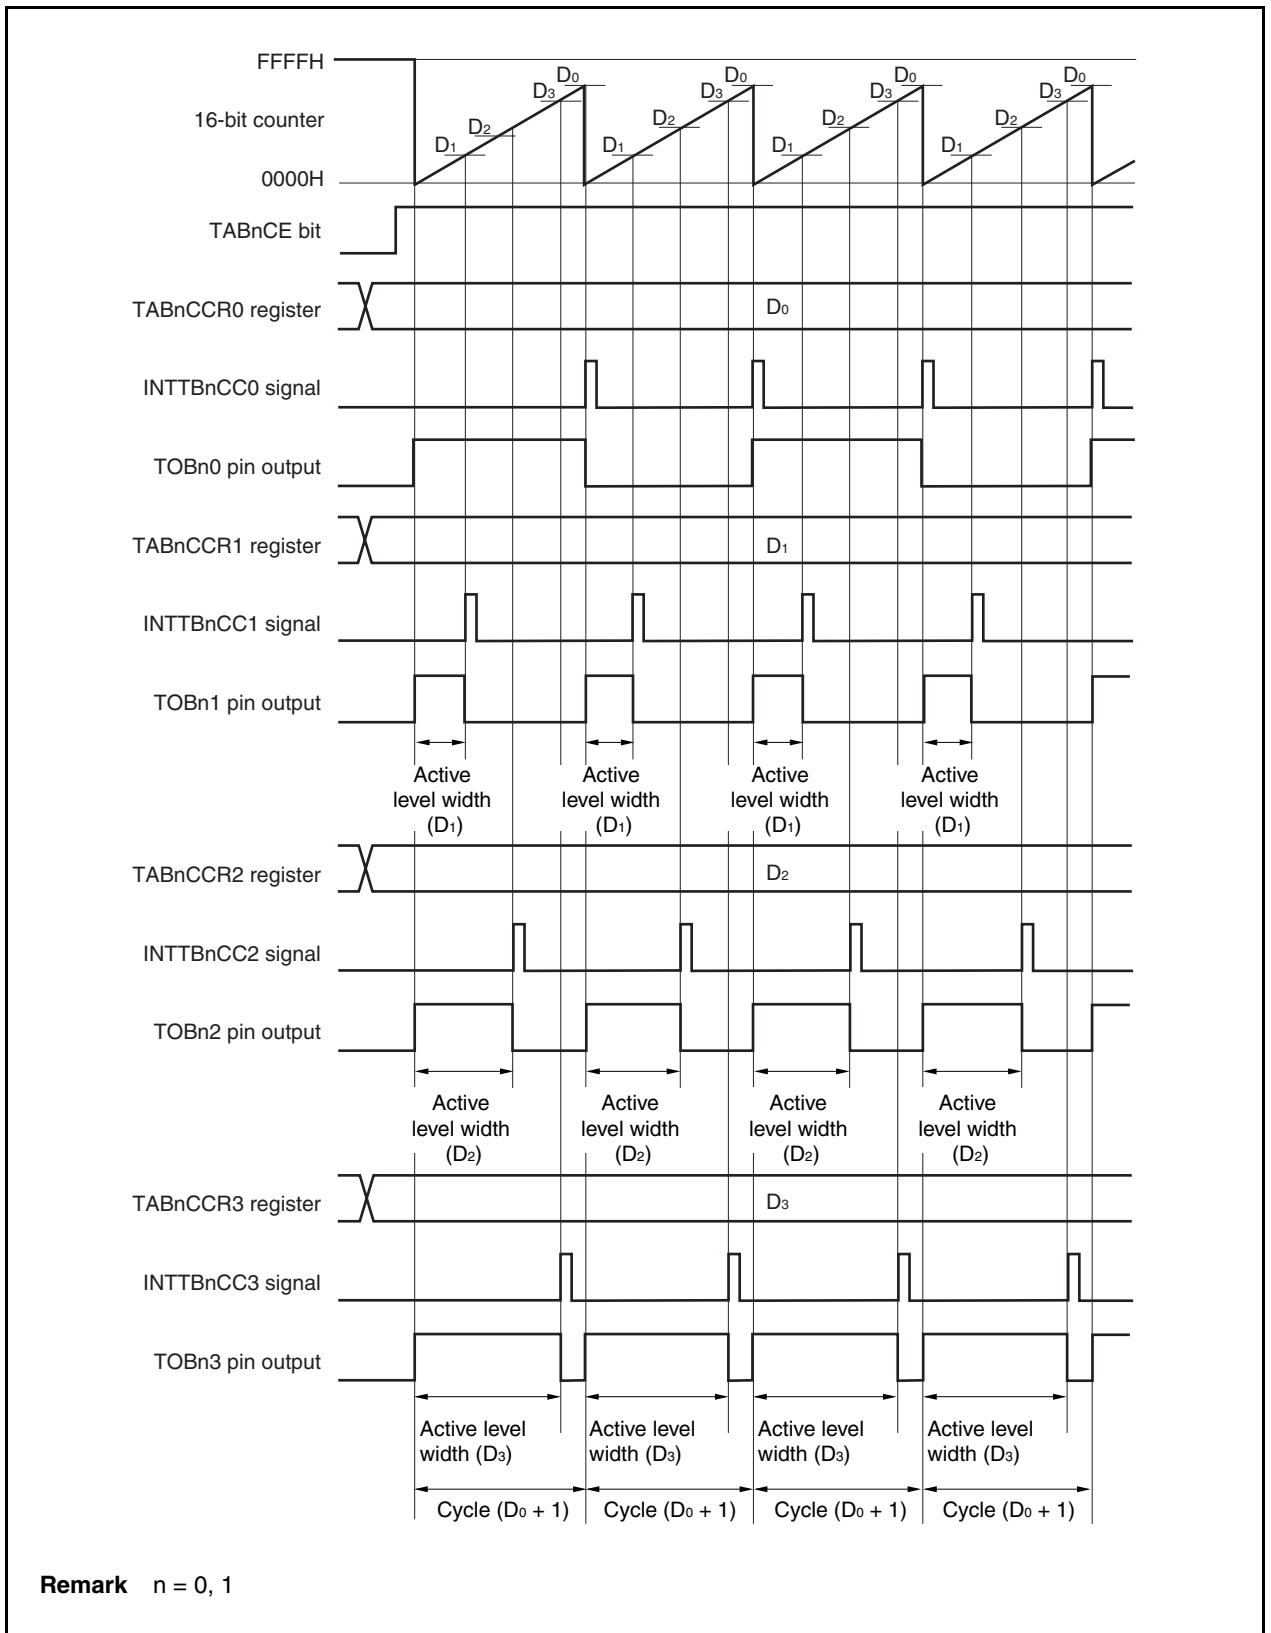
FFFFH

16-bit counter

0000H

$D_0$ $D_3$ $D_2$ $D_1$ $D_0$ $D_3$ $D_2$ $D_1$ $D_0$ $D_3$ $D_2$ $D_1$ $D_0$ $D_3$ $D_2$ $D_1$

TABnCE bit

TABnCCR0 register

$D_0$

INTTBnCC0 signal

TOBn0 pin output

TABnCCR1 register

$D_1$

INTTBnCC1 signal

TOBn1 pin output

Active level width ($D_1$)

Active level width ($D_1$)

Active level width ($D_1$)

Active level width ($D_1$)

TABnCCR2 register

$D_2$

INTTBnCC2 signal

TOBn2 pin output

Active level width ($D_2$)

Active level width ($D_2$)

Active level width ($D_2$)

Active level width ($D_2$)

TABnCCR3 register

$D_3$

INTTBnCC3 signal

TOBn3 pin output

Active level width ($D_3$)

Active level width ($D_3$)

Active level width ($D_3$)

Active level width ($D_3$)

Cycle ($D_0$ + 1)

Cycle ($D_0$ + 1)

Cycle ($D_0$ + 1)

Cycle ($D_0$ + 1)

**Remark** n = 0, 1